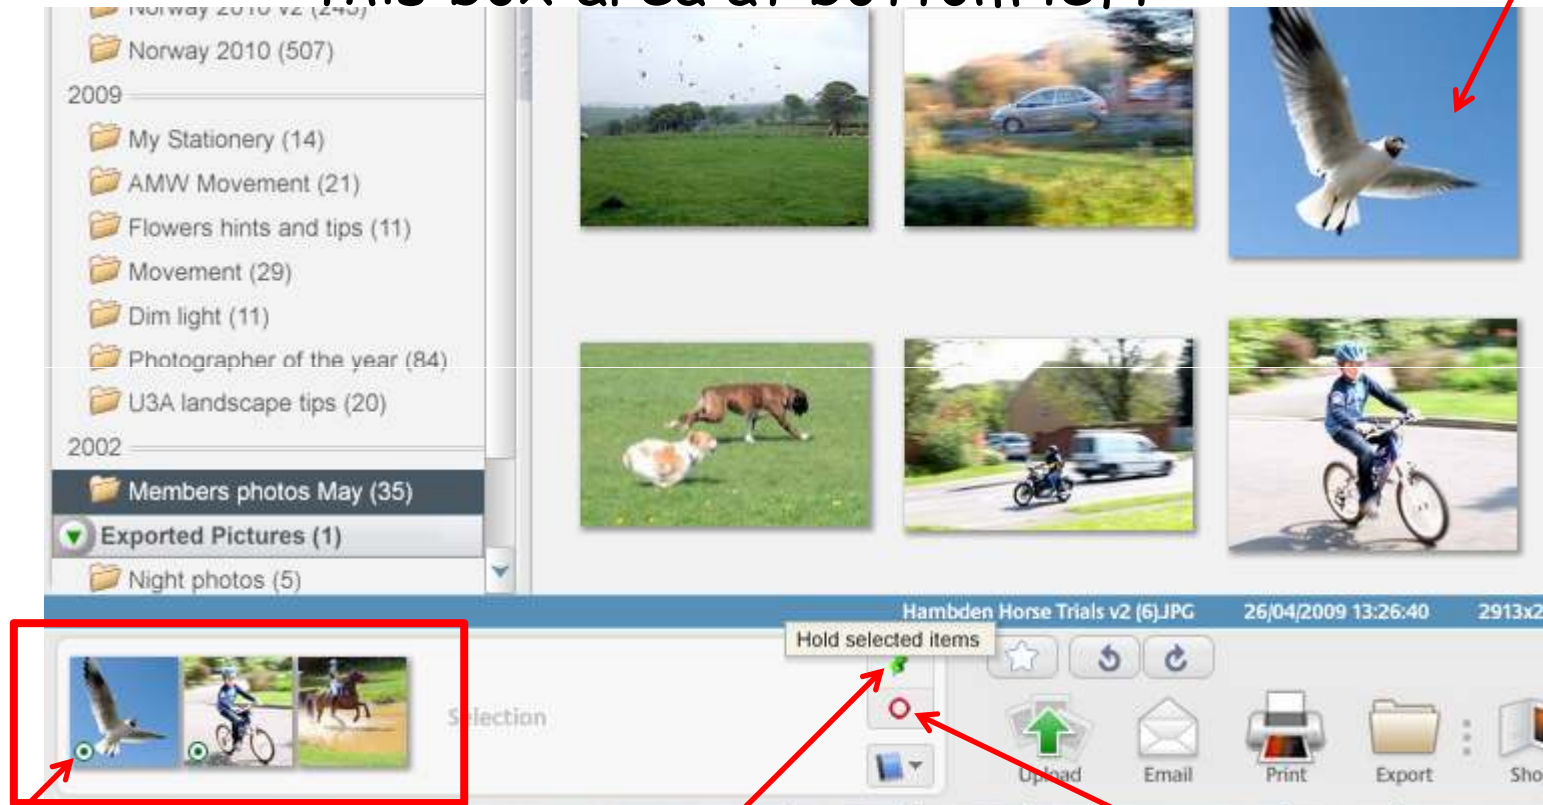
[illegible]

Norway 2010 v2 (245)
Norway 2010 (507)
2009
My Stationery (14)
AMW Movement (21)
Flowers hints and tips (11)
Movement (29)
Dim light (11)
Photographer of the year (84)
U3A landscape tips (20)
2002
Members photos May (35)
Exported Pictures (1)
Night photos (5)

Hambden Horse Trials v2 (6).JPG 26/04/2009 13:26:40 2913x2

Hold selected items

Selection

Upload Email Print Export Sho